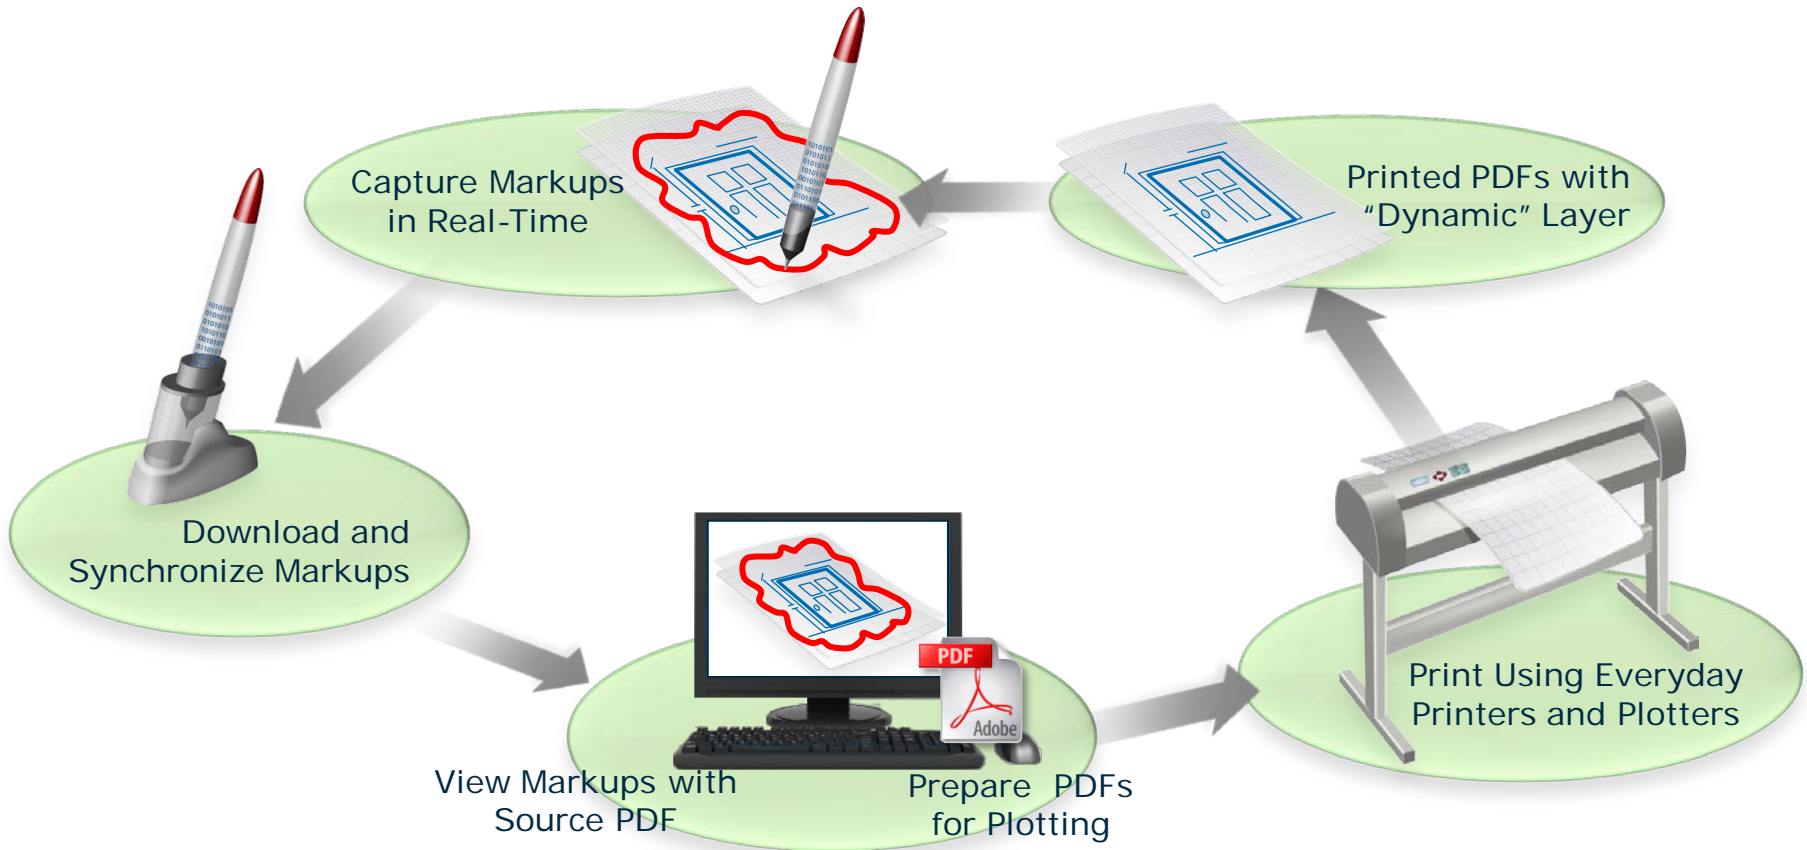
Capture Markups in Real-Time

Printed PDFs with “Dynamic” Layer

Download and Synchronize Markups

PDF

Adobe

Print Using Everyday Printers and Plotters

View Markups with Source PDF

Prepare PDFs for Plotting